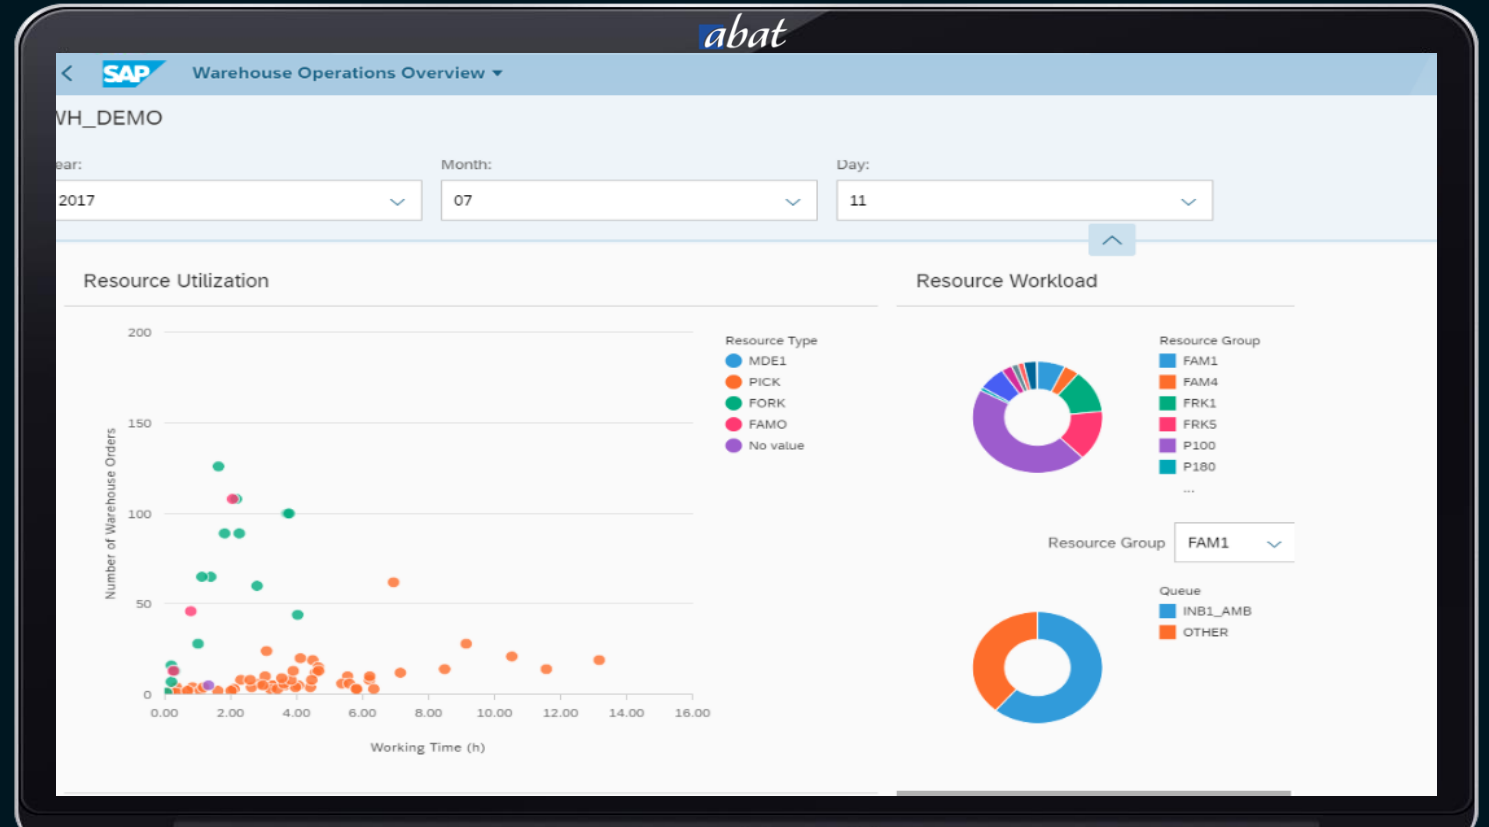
abat

SAP Warehouse Operations Overview

WH_DEMO

ear:
2017

Month:
07

Day:
11

Resource Utilization

200
150
100
50
0
Number of Warehouse Orders
0.00 2.00 4.00 6.00 8.00 10.00 12.00 14.00 16.00
Working Time (h)

Resource Type
MDE1
PICK
FORK
FAMO
No value

Resource Workload

Resource Group
FAM1
FAM4
FRK1
FRK5
P100
P180
...

Resource Group FAM1

Queue
INB1_AMB
OTHER